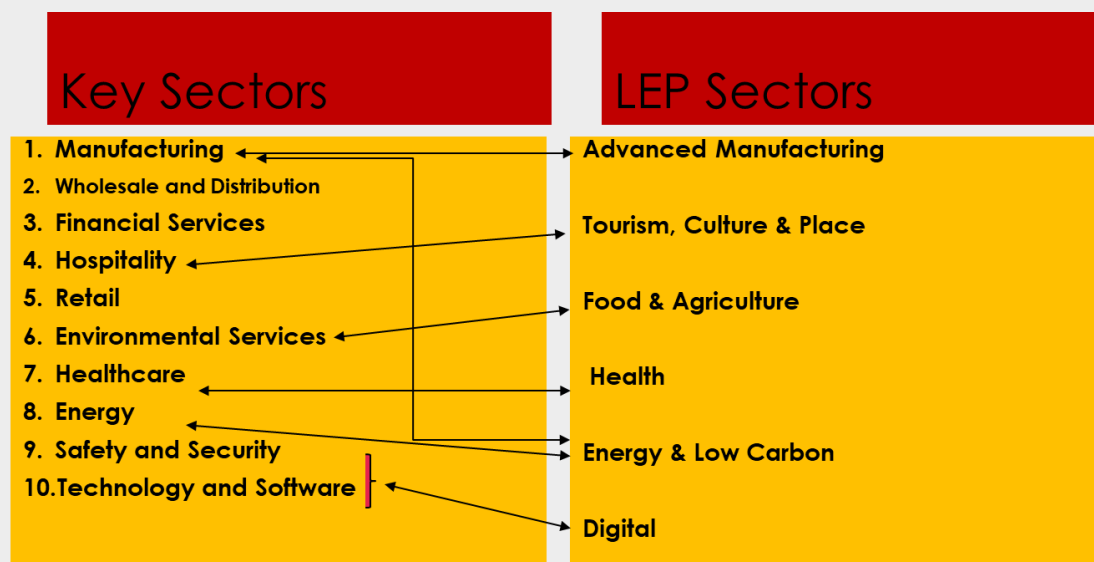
Key Sectors

1. Manufacturing
2. Wholesale and Distribution
3. Financial Services
4. Hospitality
5. Retail
6. Environmental Services
7. Healthcare
8. Energy
9. Safety and Security
10. Technology and Software

LEP Sectors

Advanced Manufacturing

Tourism, Culture & Place

Food & Agriculture

Health

Energy & Low Carbon

Digital